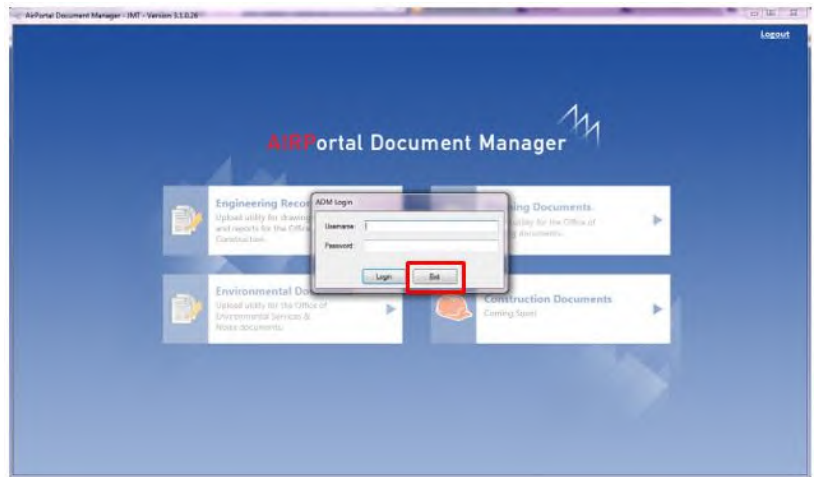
AirPortal Document Manager - IMT - Version 3.1.0.28

Logout

AIRPortal Document Manager

Engineering Reco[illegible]
Upload utility for drawin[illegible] and reports for the Office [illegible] Construction.

ADM Login
Username:
Password:
Login
Exit

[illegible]ing Documents
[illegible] utility for the Office of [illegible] documents.

Environmental Do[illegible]
Upload utility for the Office of Environmental Services & Noise documents.

Construction Documents
Coming Soon!